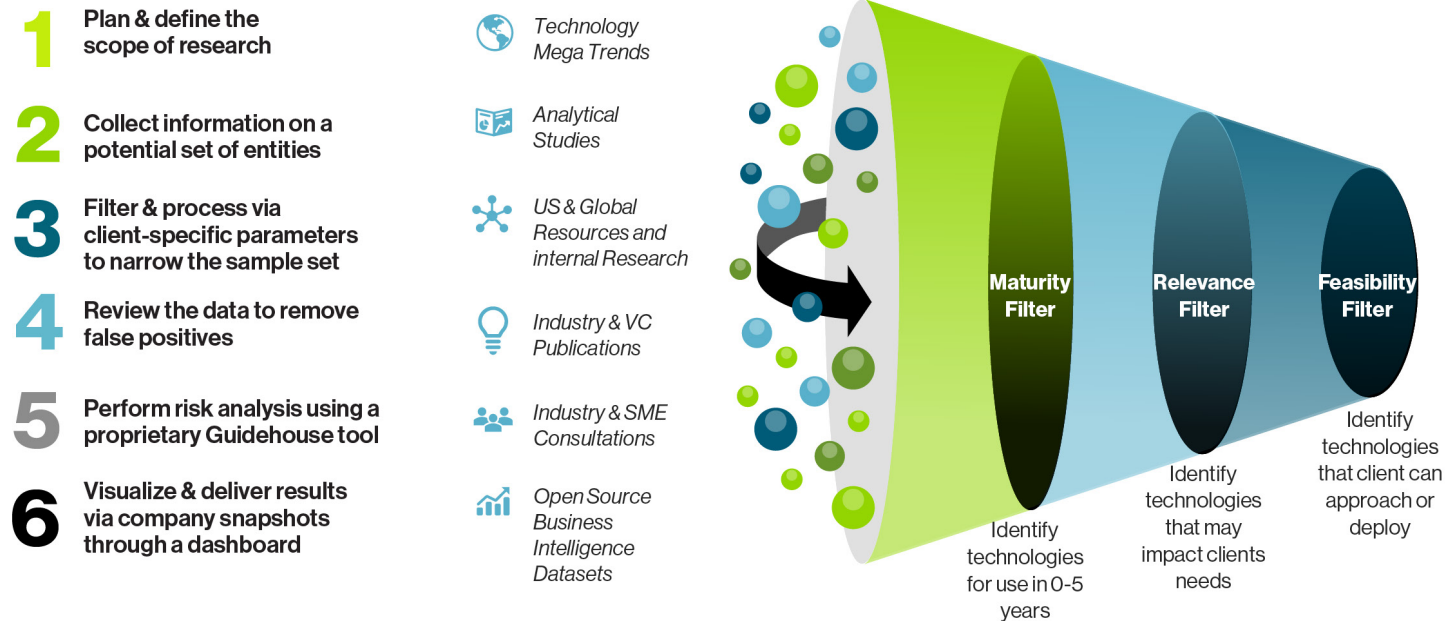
1 Plan & define the scope of research

2 Collect information on a potential set of entities

3 Filter & process via client-specific parameters to narrow the sample set

4 Review the data to remove false positives

5 Perform risk analysis using a proprietary Guidehouse tool

6 Visualize & deliver results via company snapshots through a dashboard

Technology Mega Trends

Analytical Studies

US & Global Resources and internal Research

Industry & VC Publications

Industry & SME Consultations

Open Source Business Intelligence Datasets

Maturity Filter

Relevance Filter

Feasibility Filter

Identify technologies for use in 0-5 years

Identify technologies that may impact clients needs

Identify technologies that client can approach or deploy